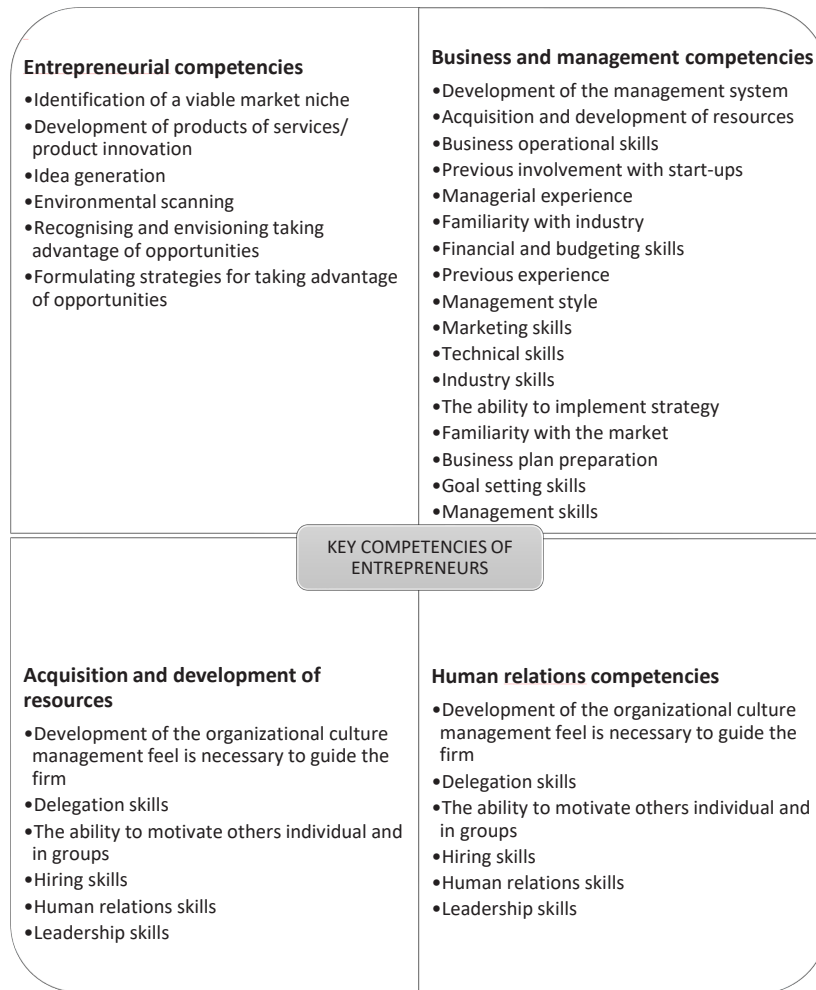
**Entrepreneurial competencies**

•Identification of a viable market niche
•Development of products of services/ product innovation
•Idea generation
•Environmental scanning
•Recognising and envisioning taking advantage of opportunities
•Formulating strategies for taking advantage of opportunities

**Business and management competencies**

•Development of the management system
•Acquisition and development of resources
•Business operational skills
•Previous involvement with start-ups
•Managerial experience
•Familiarity with industry
•Financial and budgeting skills
•Previous experience
•Management style
•Marketing skills
•Technical skills
•Industry skills
•The ability to implement strategy
•Familiarity with the market
•Business plan preparation
•Goal setting skills
•Management skills

KEY COMPETENCIES OF ENTREPRENEURS

**Acquisition and development of resources**

•Development of the organizational culture management feel is necessary to guide the firm
•Delegation skills
•The ability to motivate others individual and in groups
•Hiring skills
•Human relations skills
•Leadership skills

**Human relations competencies**

•Development of the organizational culture management feel is necessary to guide the firm
•Delegation skills
•The ability to motivate others individual and in groups
•Hiring skills
•Human relations skills
•Leadership skills